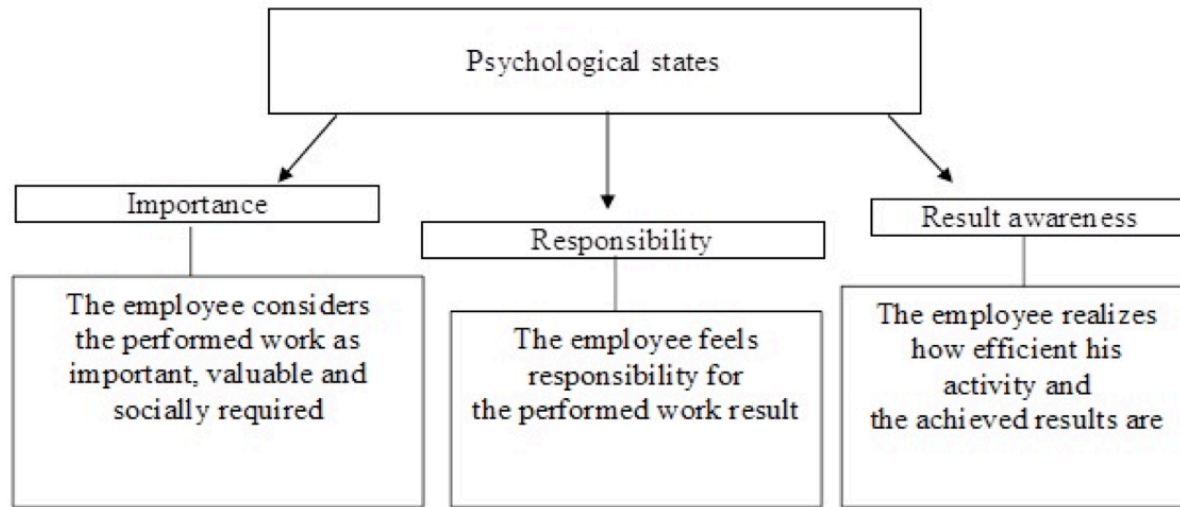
Psychological states

Importance

The employee considers the performed work as important, valuable and socially required

Responsibility

The employee feels responsibility for the performed work result

Result awareness

The employee realizes how efficient his activity and the achieved results are